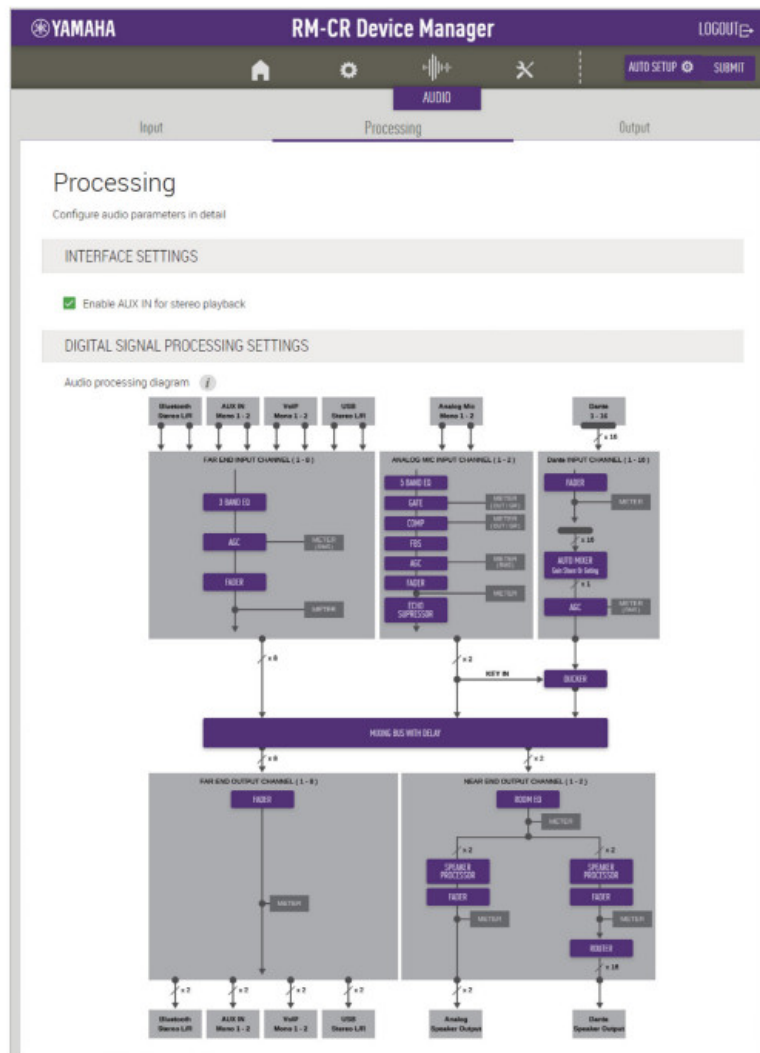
YAMAHA

RM-CR Device Manager

LOGOUT

AUTO SETUP

SUBMIT

AUDIO

Input

Processing

Output

Processing

Configure audio parameters in detail

INTERFACE SETTINGS

Enable AUX IN for stereo playback

DIGITAL SIGNAL PROCESSING SETTINGS

Audio processing diagram

Bluetooth Stereo L/R

AUX IN Mono 1 - 2

VoIP Mono 1 - 2

USB Stereo L/R

Analog Mic Mono 1 - 2

Dante 1 - 16

x 16

FAR END INPUT CHANNEL ( 1 - 8 )

3 BAND EQ

AGC

METER (RMS)

FADER

METER

ANALOG MIC INPUT CHANNEL ( 1 - 2 )

5 BAND EQ

GATE

METER (OUT / GR)

COMP

METER (OUT / GR)

FBS

AGC

METER (RMS)

FADER

METER

ECHO SUPRESSOR

Dante INPUT CHANNEL ( 1 - 16 )

FADER

METER

x 16

AUTO MIXER Gain Share Or Gating

x 1

AGC

METER (RMS)

x 8

x 2

KEY IN

DUCKER

MIXING BUS WITH DELAY

x 8

x 2

FAR END OUTPUT CHANNEL ( 1 - 8 )

FADER

METER

NEAR END OUTPUT CHANNEL ( 1 - 2 )

ROOM EQ

METER

x 2

x 2

SPEAKER PROCESSOR

SPEAKER PROCESSOR

FADER

FADER

METER

METER

ROUTER

x 16

x 2

x 2

x 2

x 2

x 2

Bluetooth Stereo L/R

AUX IN Mono 1 - 2

VoIP Mono 1 - 2

USB Stereo L/R

Analog Speaker Output

Dante Speaker Output